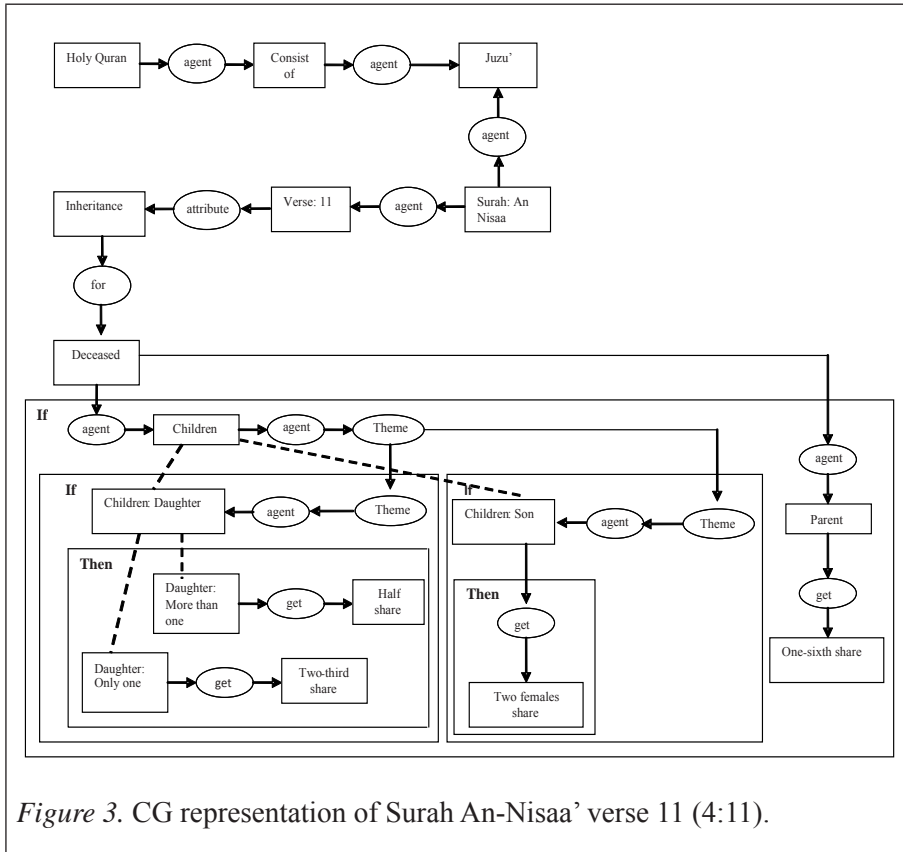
Holy Quran

agent

Consist of

agent

Juzu'

agent

Inheritance

attribute

Verse: 11

agent

Surah: An Nisaa

for

Deceased

If

agent

Children

agent

Theme

agent

If

Children: Daughter

agent

Theme

Then

Daughter: More than one

get

Half share

Daughter: Only one

get

Two-third share

If

Children: Son

agent

Theme

Then

get

Two females share

Parent

get

One-sixth share

*Figure 3.* CG representation of Surah An-Nisaa' verse 11 (4:11).